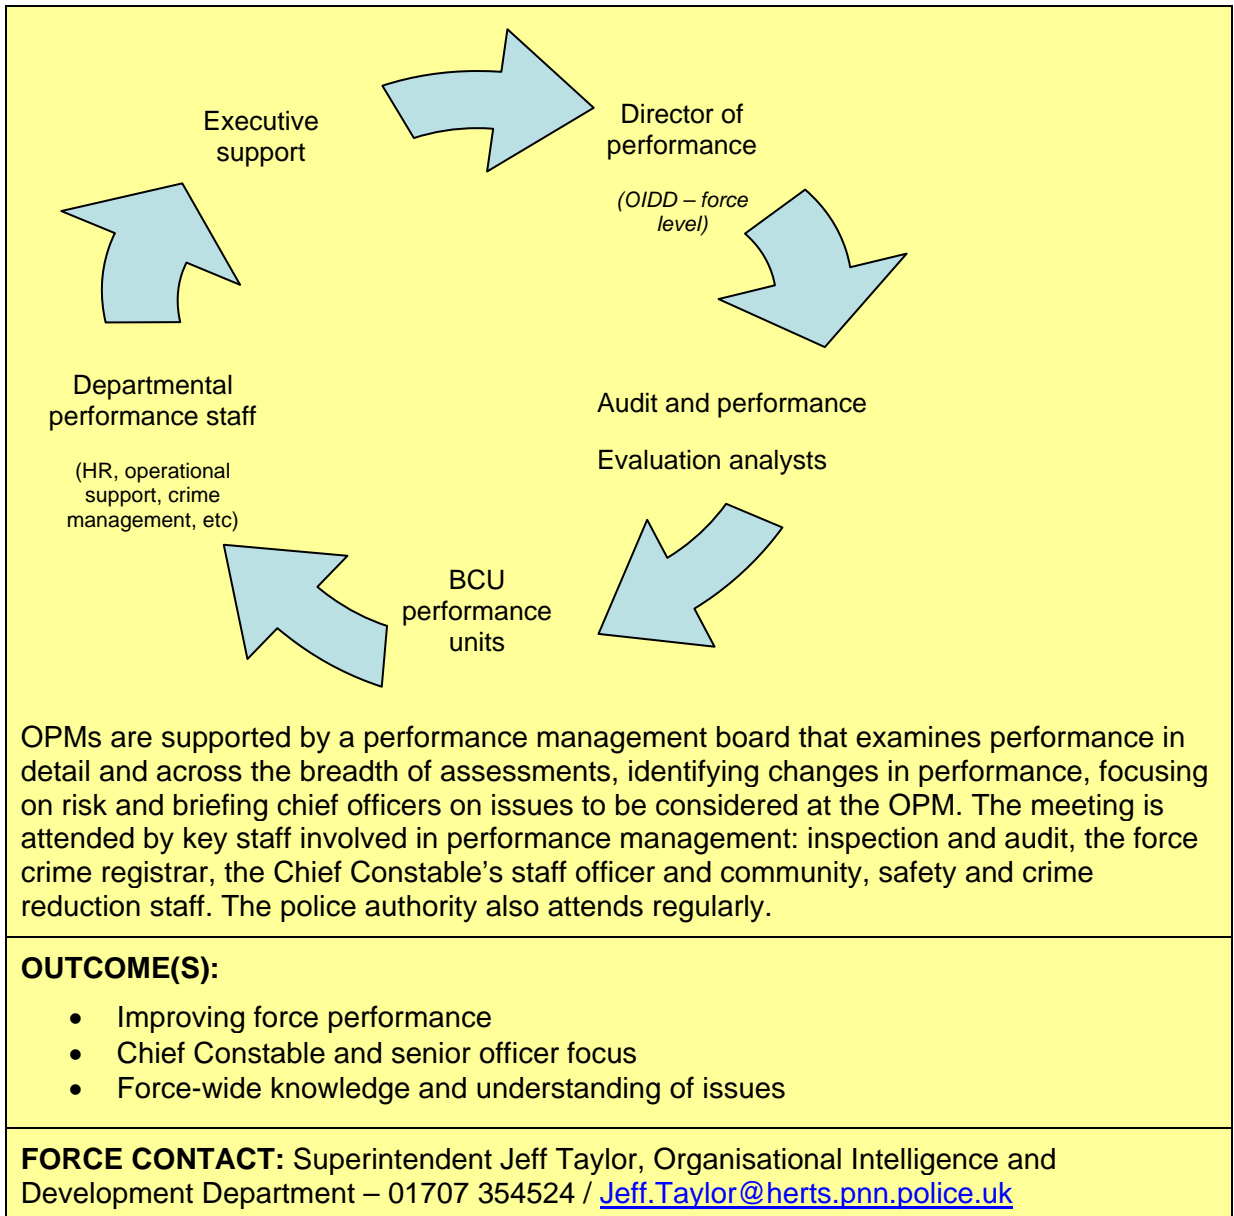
Executive support

Director of performance

(OIDD – force level)

Audit and performance

Evaluation analysts

BCU performance units

Departmental performance staff

(HR, operational support, crime management, etc)

OPMs are supported by a performance management board that examines performance in detail and across the breadth of assessments, identifying changes in performance, focusing on risk and briefing chief officers on issues to be considered at the OPM. The meeting is attended by key staff involved in performance management: inspection and audit, the force crime registrar, the Chief Constable's staff officer and community, safety and crime reduction staff. The police authority also attends regularly.

OUTCOME(S):

- Improving force performance
- Chief Constable and senior officer focus
- Force-wide knowledge and understanding of issues

FORCE CONTACT: Superintendent Jeff Taylor, Organisational Intelligence and Development Department – 01707 354524 / Jeff.Taylor@herts.pnn.police.uk